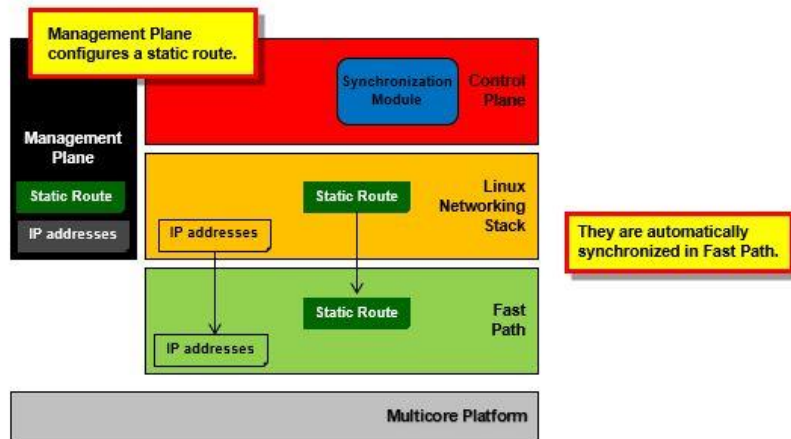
Management Plane configures a static route.

Synchronization Module

Control Plane

Management Plane

Static Route

IP addresses

Static Route

Linux Networking Stack

IP addresses

They are automatically synchronized in Fast Path.

Static Route

Fast Path

IP addresses

Multicore Platform